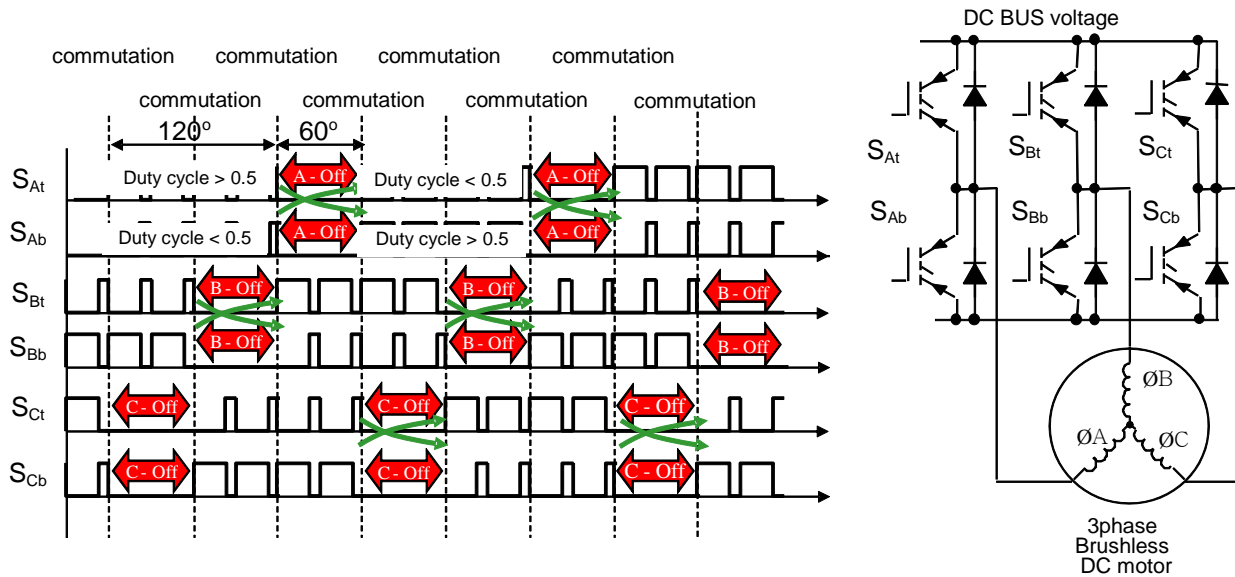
commutation commutation commutation commutation

commutation commutation commutation commutation

120° 60°

$S_{At}$ Duty cycle > 0.5 A - Off Duty cycle < 0.5 A - Off

$S_{Ab}$ Duty cycle < 0.5 A - Off Duty cycle > 0.5 A - Off

$S_{Bt}$ B - Off B - Off B - Off

$S_{Bb}$ B - Off B - Off B - Off

$S_{Ct}$ C - Off C - Off C - Off

$S_{Cb}$ C - Off C - Off C - Off

DC BUS voltage

$S_{At}$ $S_{Bt}$ $S_{Ct}$

$S_{Ab}$ $S_{Bb}$ $S_{Cb}$

ØB

ØA ØC

3phase Brushless DC motor